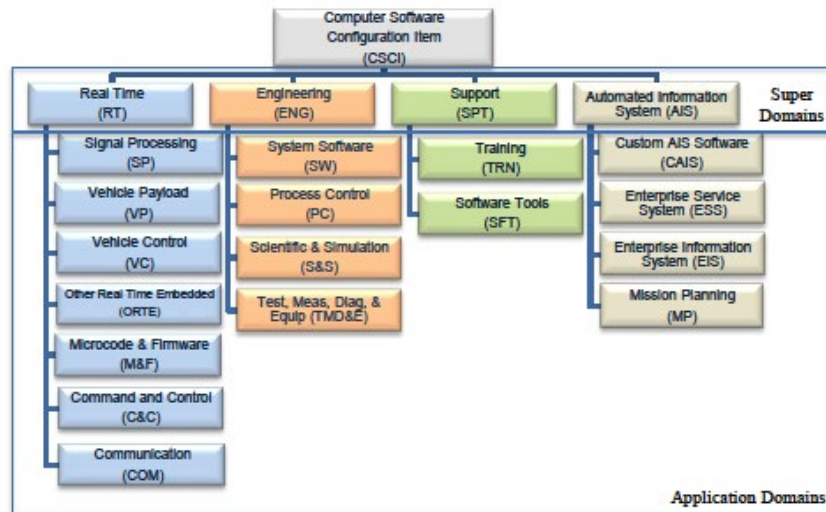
Computer Software Configuration Item (CSCI)

Real Time (RT)

Engineering (ENG)

Support (SPT)

Automated Information System (AIS)

Super Domains

Signal Processing (SP)

Vehicle Payload (VP)

Vehicle Control (VC)

Other Real Time Embedded (ORTE)

Microcode & Firmware (M&F)

Command and Control (C&C)

Communication (COM)

System Software (SW)

Process Control (PC)

Scientific & Simulation (S&S)

Test, Meas, Diag, & Equip (TMD&E)

Training (TRN)

Software Tools (SFT)

Custom AIS Software (CAIS)

Enterprise Service System (ESS)

Enterprise Information System (EIS)

Mission Planning (MP)

Application Domains